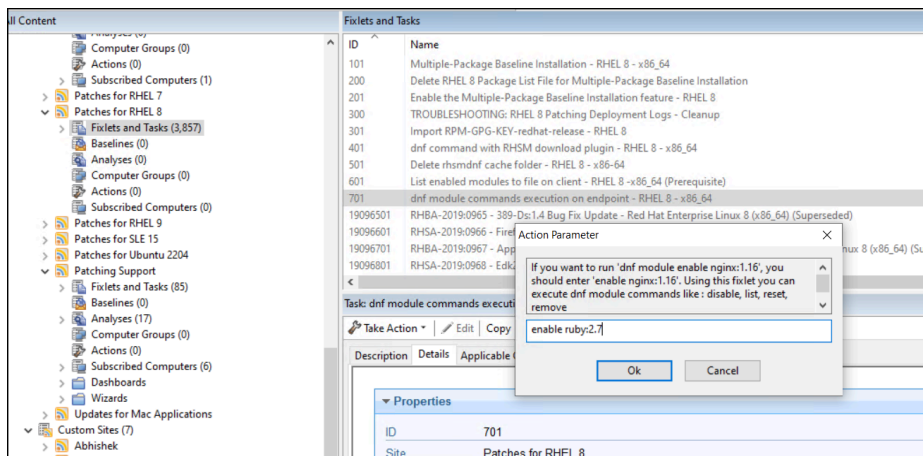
ll Content

Analyses (0)
Computer Groups (0)
Actions (0)
Subscribed Computers (1)
Patches for RHEL 7
Patches for RHEL 8
Fixlets and Tasks (3,857)
Baselines (0)
Analyses (0)
Computer Groups (0)
Actions (0)
Subscribed Computers (0)
Patches for RHEL 9
Patches for SLE 15
Patches for Ubuntu 2204
Patching Support
Fixlets and Tasks (85)
Baselines (0)
Analyses (17)
Computer Groups (0)
Actions (0)
Subscribed Computers (6)
Dashboards
Wizards
Updates for Mac Applications
Custom Sites (7)
Abhishek

Fixlets and Tasks

| ID | Name |
|---|---|
| 101 | Multiple-Package Baseline Installation - RHEL 8 - x86_64 |
| 200 | Delete RHEL 8 Package List File for Multiple-Package Baseline Installation |
| 201 | Enable the Multiple-Package Baseline Installation feature - RHEL 8 |
| 300 | TROUBLESHOOTING: RHEL 8 Patching Deployment Logs - Cleanup |
| 301 | Import RPM-GPG-KEY-redhat-release - RHEL 8 |
| 401 | dnf command with RHSM download plugin - RHEL 8 - x86_64 |
| 501 | Delete rhsmdnf cache folder - RHEL 8 - x86-64 |
| 601 | List enabled modules to file on client - RHEL 8 -x86_64 (Prerequisite) |
| 701 | dnf module commands execution on endpoint - RHEL 8 - x86_64 |
| 19096501 | RHBA-2019:0965 - 389-Ds:1.4 Bug Fix Update - Red Hat Enterprise Linux 8 (x86_64) (Superseded) |
| 19096601 | RHSA-2019:0966 - Firef |
| 19096701 | RHBA-2019:0967 - App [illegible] nux 8 (x86_64) (Su |
| 19096801 | RHSA-2019:0968 - Edk2 |

Task: dnf module commands executi

Take Action | Edit | Copy

Description | Details | Applicable

Properties

ID 701
Site Patches for RHEL 8

Action Parameter

If you want to run 'dnf module enable nginx:1.16', you should enter 'enable nginx:1.16'. Using this fixlet you can execute dnf module commands like : disable, list, reset, remove

enable ruby:2.7

Ok
Cancel